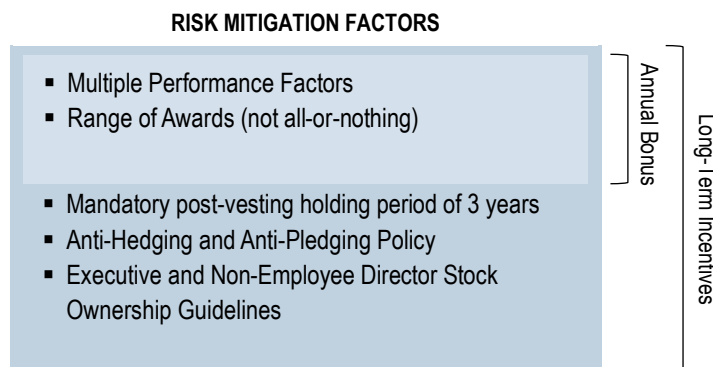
RISK MITIGATION FACTORS

- Multiple Performance Factors
- Range of Awards (not all-or-nothing)

- Mandatory post-vesting holding period of 3 years
- Anti-Hedging and Anti-Pledging Policy
- Executive and Non-Employee Director Stock Ownership Guidelines

Annual Bonus

Long-Term Incentives